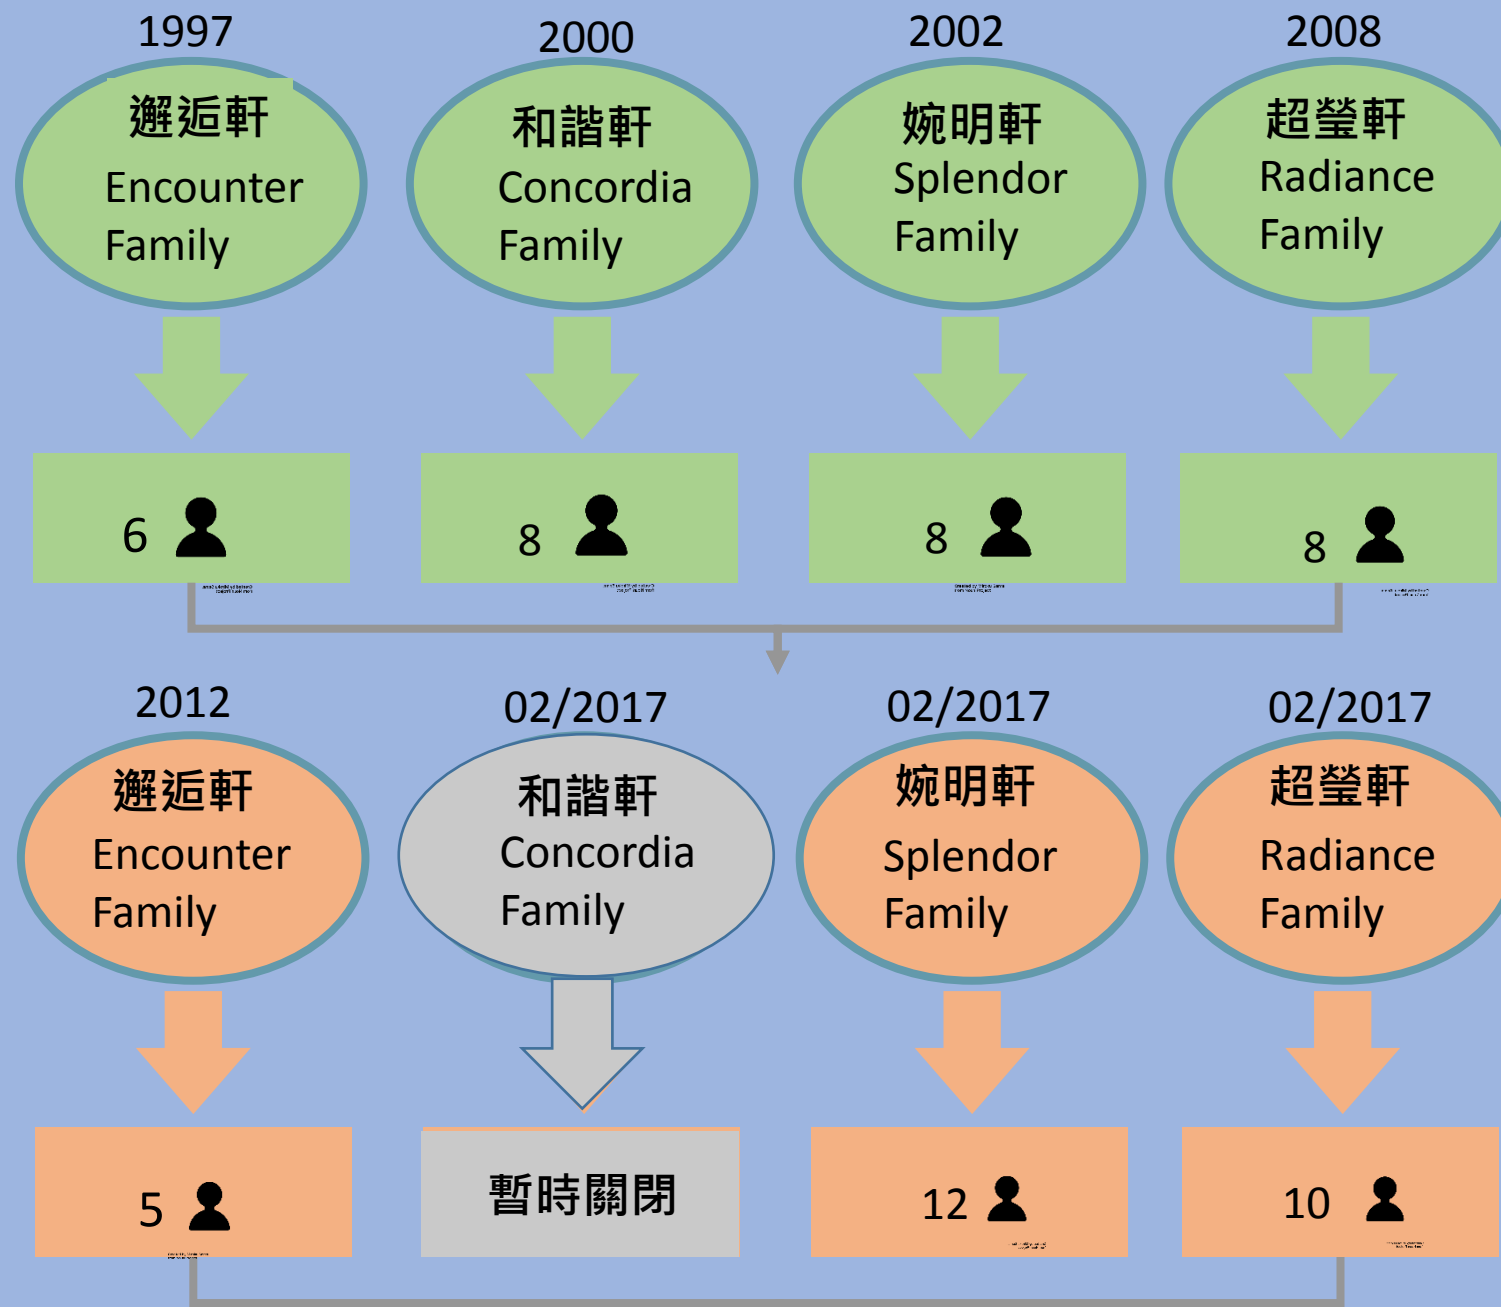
1997
邂逅軒
Encounter Family

2000
和諧軒
Concordia Family

2002
婉明軒
Splendor Family

2008
超鎣軒
Radiance Family

6

8

8

8

2012
邂逅軒
Encounter Family

02/2017
和諧軒
Concordia Family

02/2017
婉明軒
Splendor Family

02/2017
超鎣軒
Radiance Family

5

暫時關閉

12

10